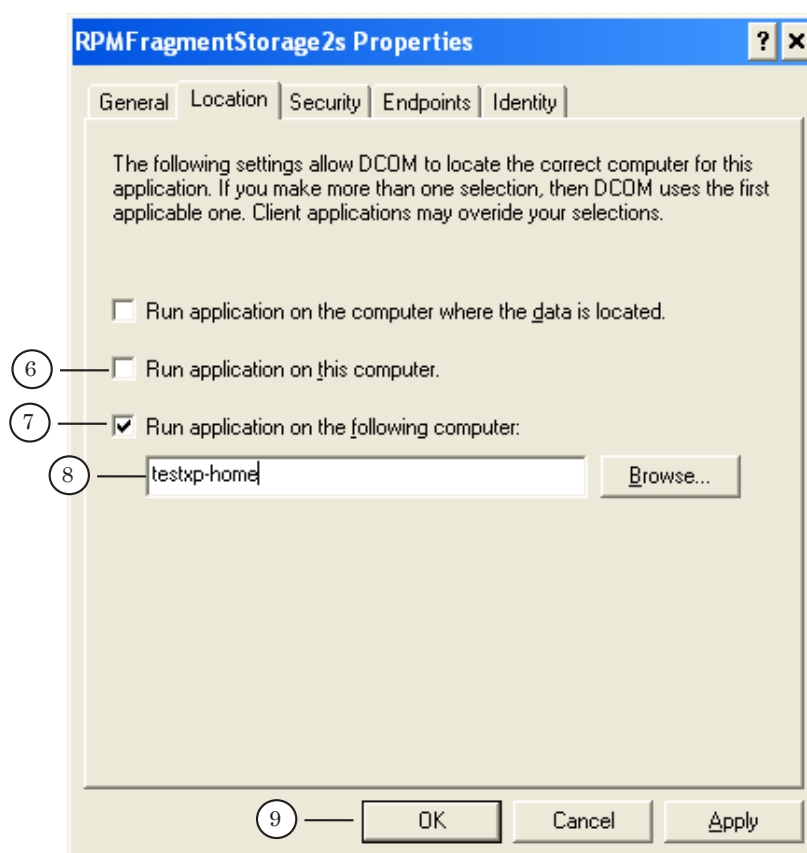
RPMFragmentStorage2s Properties

? ×

General | Location | Security | Endpoints | Identity

The following settings allow DCOM to locate the correct computer for this application. If you make more than one selection, then DCOM uses the first applicable one. Client applications may overide your selections.

Run application on the computer where the data is located.

6 Run application on this computer.

7 Run application on the following computer:

8 testxp-home

Browse...

9 OK

Cancel

Apply